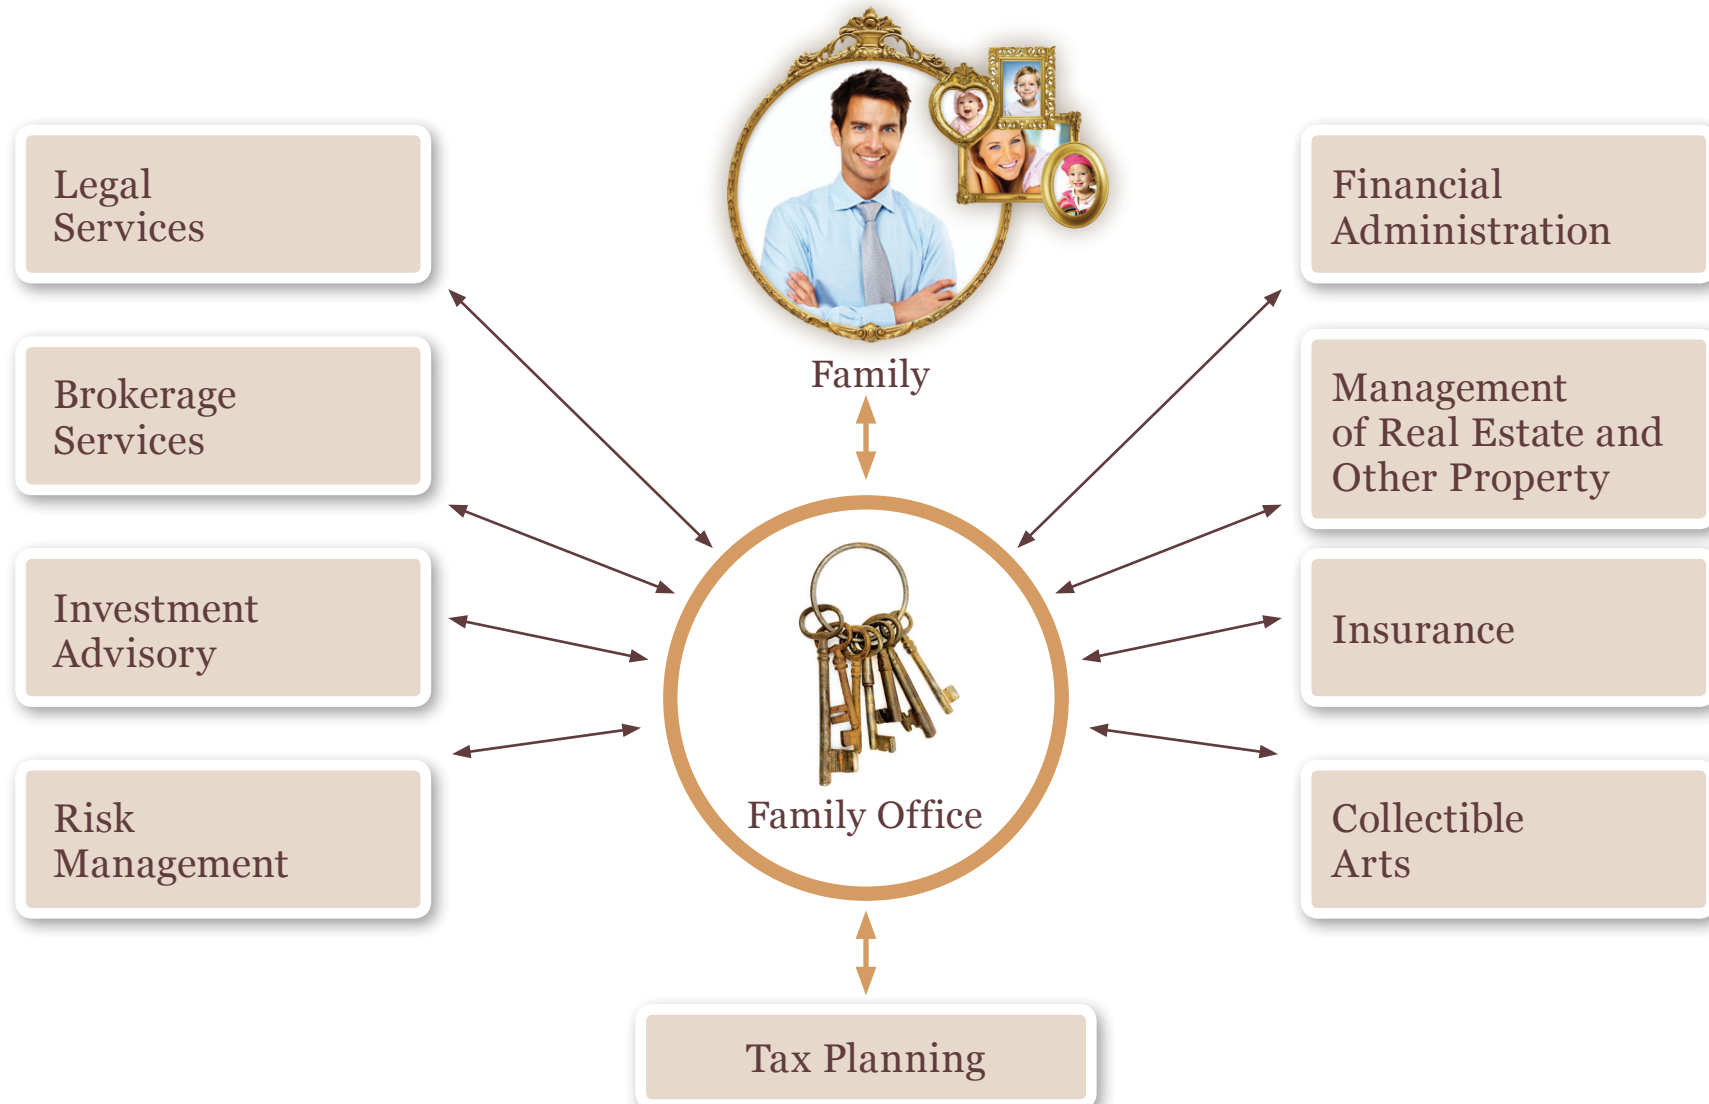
Family

Legal Services

Brokerage Services

Investment Advisory

Risk Management

Financial Administration

Management of Real Estate and Other Property

Insurance

Collectible Arts

Family Office

Tax Planning